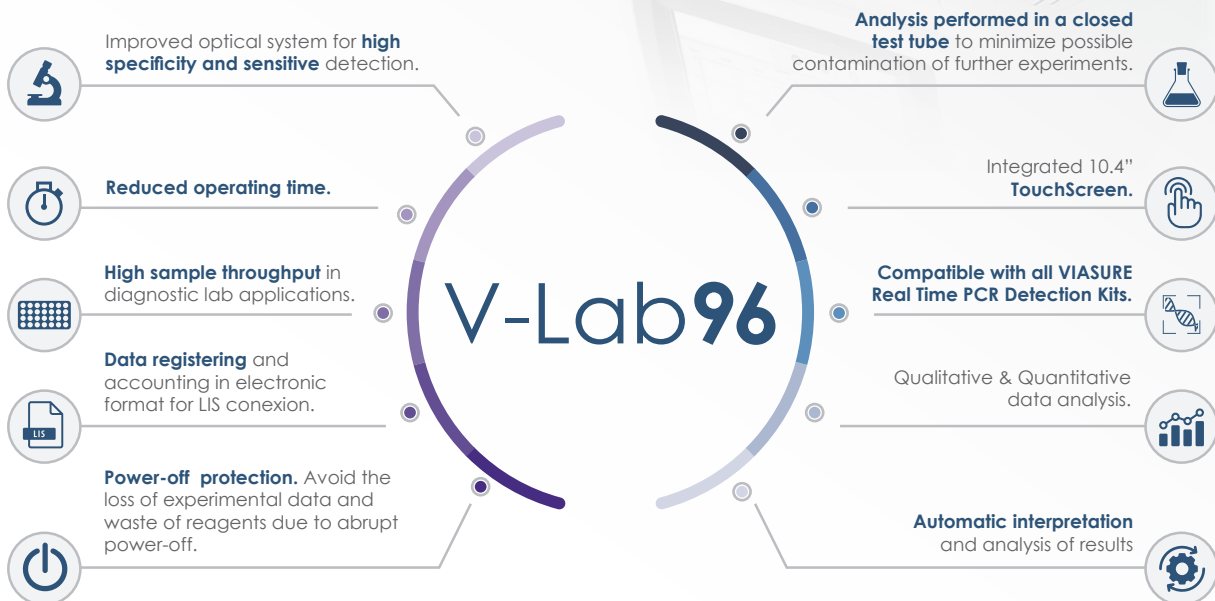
Improved optical system for **high specificity and sensitive** detection.

**Reduced operating time.**

**High sample throughput** in diagnostic lab applications.

**Data registering** and accounting in electronic format for LIS conexion.

LIS

**Power-off protection.** Avoid the loss of experimental data and waste of reagents due to abrupt power-off.

V-Lab96

**Analysis performed in a closed test tube** to minimize possible contamination of further experiments.

Integrated 10.4" **TouchScreen.**

**Compatible with all VIASURE Real Time PCR Detection Kits.**

Qualitative & Quantitative data analysis.

**Automatic interpretation** and analysis of results